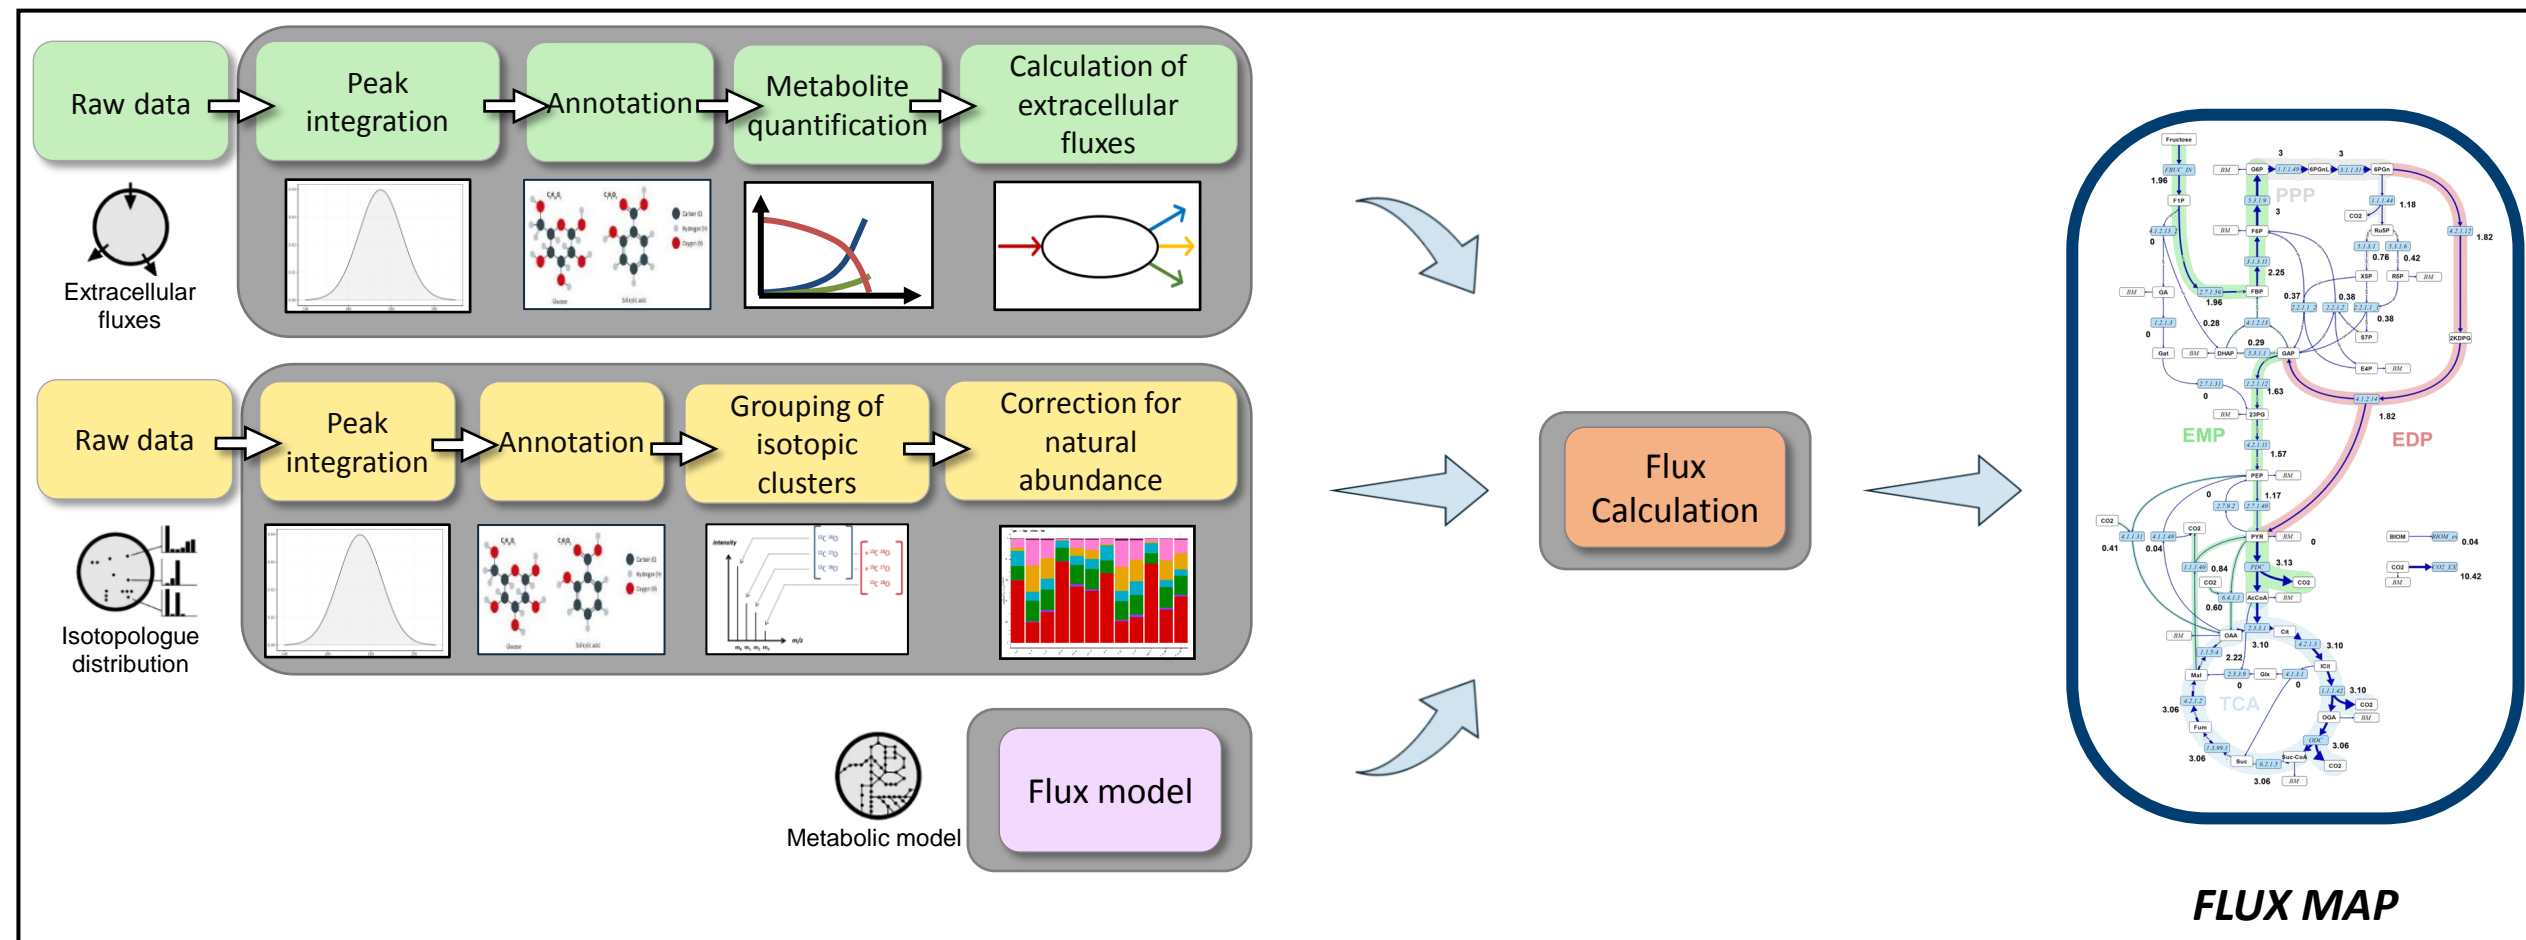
Raw data

Peak integration

Annotation

Metabolite quantification

Calculation of extracellular fluxes

Extracellular fluxes

Raw data

Peak integration

Annotation

Grouping of isotopic clusters

Correction for natural abundance

Isotopologue distribution

Metabolic model

Flux model

Flux Calculation

Fructose
1.96
G6P
6PGnL
6PGn
3
3
PPP
1.18
1.82
F1P
3
CO2
Ru5P
F6P
0.76
0.42
2.25
X5P
R5P
FBP
1.96
0.37
0.38
GA
0.28
0.38
0
0.29
Gat
DHAP
GAP
S7P
2KDPG
E4P
0
1.63
23PG
1.82
EMP
EDP
1.57
PEP
0
1.17
CO2
0.41
0.04
CO2
PYR
0
BIOM
0.04
0.84
3.13
CO2
CO2
10.42
CO2
0.60
AcCoA
OAA
Cit
3.10
3.10
2.22
ICit
Mal
Glx
0
0
3.10
TCA
CO2
3.06
OGA
Fum
3.06
3.06
Suc
Suc-CoA
CO2
3.06

FLUX MAP